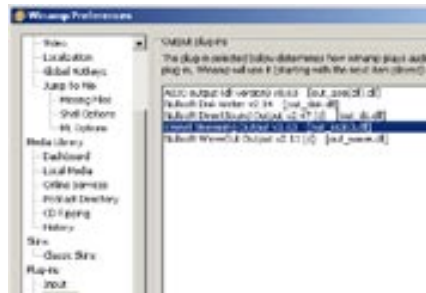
Winamp Preferences

Video
Localization
Global Hotkeys
Jump to file
Missing Files
Shell Options
ML Options
Media Library
Dashboard
Local Media
Online Services
Podcast Directory
CD Ripping
History
Skins
Classic Skins
Plug-ins
Input

Output plug-ins
The plug-in selected below determines how Winamp plays audio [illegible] plug-in, Winamp will use it (starting with the next item played)

AC3 output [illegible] v0.0.3 [out_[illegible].dll]
Nullsoft Disk Writer v2.14 [out_disk.dll]
Nullsoft DirectSound Output v2.47 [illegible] [out_ds.dll]
Nullsoft Streamer Output v2.03 [out_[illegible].dll]
Nullsoft WaveOut Output v2.11 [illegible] [out_wave.dll]